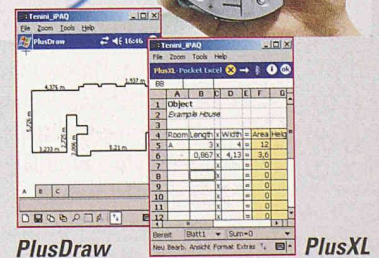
Temini_iPAQ
File Zoom Tools Help
PlusDraw
16:46
4,375 m
1,937 m
5,175 m
2,125 m
3,233 m
5,21 m
A B C

Temini_iPAQ
File Zoom Tools Help
PlusXL Pocket Excel
B8

| | A | B | C | D | E | F | G |
|---|---|---|---|---|---|---|---|
| 1 | Object | | | | | | |
| 2 | Example House | | | | | | |
| 3 | | | | | | | |
| 4 | Room | Length | x | Width | = | Area | Heig |
| 5 | A | 3 | x | 4 | = | 12 | |
| 6 | | 0,867 | x | 4,13 | = | 3,6 | |
| 7 | | | x | | = | 0 | |
| 8 | | | x | | = | 0 | |
| 9 | | | x | | = | 0 | |
| 10 | | | x | | = | 0 | |
| 11 | | | x | | = | 0 | |
| 12 | | | x | | = | 0 | |

Bereit Blatt1 Sum=0
Neu Bearb. Ansicht Format Extras

PlusDraw
PlusXL